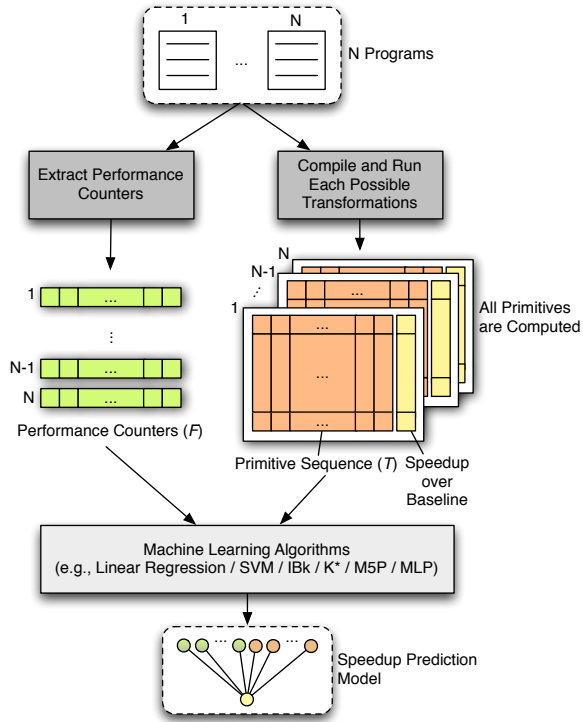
1

...

N

N Programs

Extract Performance Counters

Compile and Run Each Possible Transformations

1 ...

⋮

N-1 ...

N ...

Performance Counters (*F*)

N

N-1

⋮

1

...

...

...

All Primitives are Computed

Primitive Sequence (*T*)

Speedup over Baseline

Machine Learning Algorithms
(e.g., Linear Regression / SVM / IBk / K* / M5P / MLP)

... ...

Speedup Prediction Model